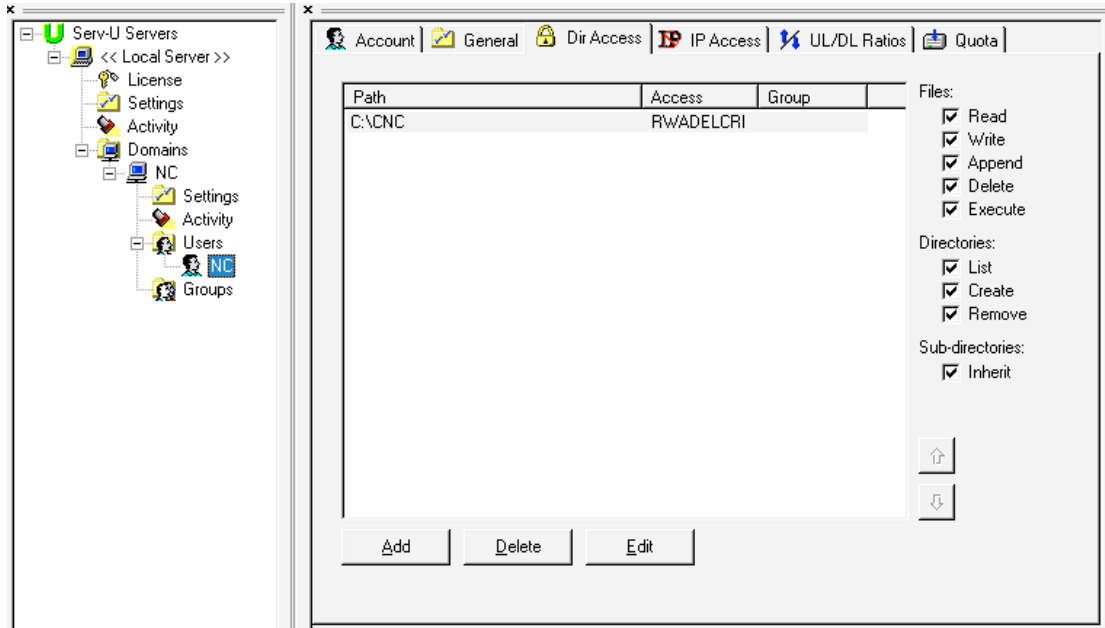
Serv-U Servers
<< Local Server >>
License
Settings
Activity
Domains
NC
Settings
Activity
Users
NC
Groups

Account | General | Dir Access | IP Access | UL/DL Ratios | Quota

| Path | Access | Group |
|---|---|---|
| C:\CNC | RWADELCRI | |

Files:
☑ Read
☑ Write
☑ Append
☑ Delete
☑ Execute
Directories:
☑ List
☑ Create
☑ Remove
Sub-directories:
☑ Inherit

Add
Delete
Edit